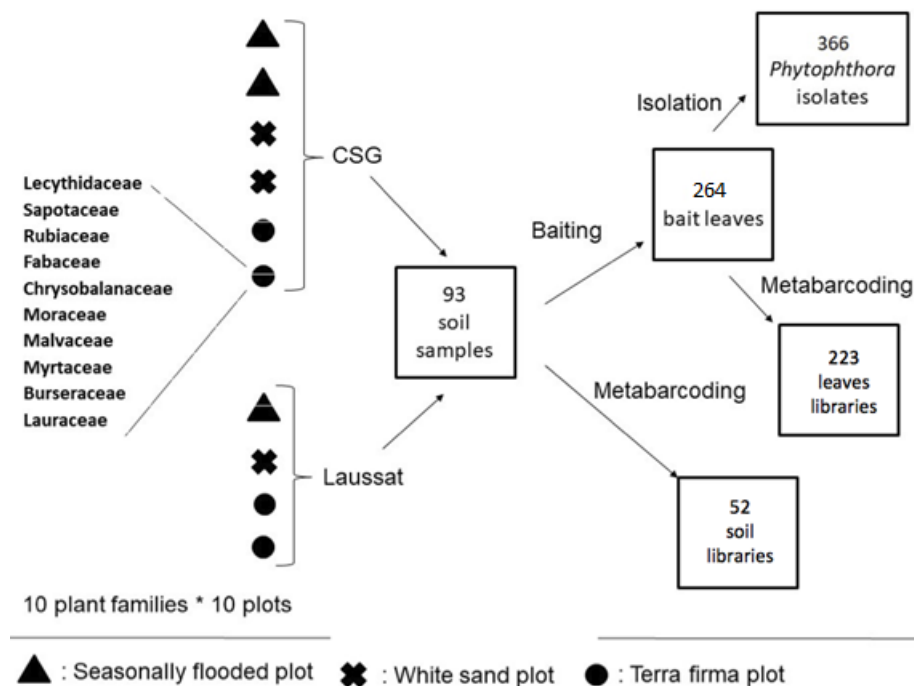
CSG

Lecythidaceae
Sapotaceae
Rubiaceae
Fabaceae
Chrysobalanaceae
Moraceae
Malvaceae
Myrtaceae
Burseraceae
Lauraceae

Laussat

10 plant families * 10 plots

93 soil samples

Baiting

264 bait leaves

Isolation

366 *Phytophthora* isolates

Metabarcoding

223 leaves libraries

Metabarcoding

52 soil libraries

: Seasonally flooded plot : White sand plot : Terra firma plot